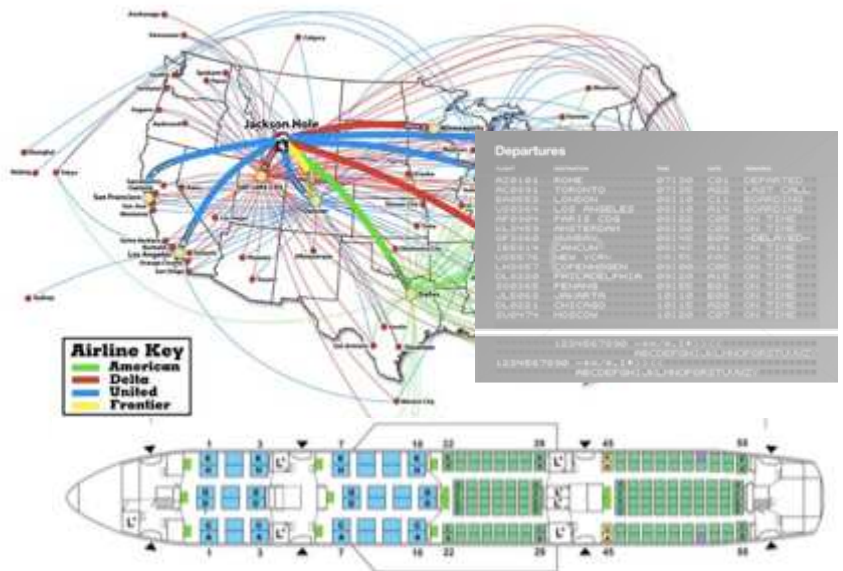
Jackson Hole

San Francisco

Los Angeles

Dallas

Sydney

Tokyo

Departures

| | | | | |
|---|---|---|---|---|
| ROME | 07:30 | | DEPARTED |
| TORONTO | 07:30 | | LAST CALL |
| LONDON | 08:10 | | BOARDING |
| LOS ANGELES | 08:10 | | BOARDING |
| PARIS CDG | 08:10 | | ON TIME |
| AMSTERDAM | 08:10 | | ON TIME |
| MUMBAI | 08:40 | | DELAYED |
| CANCUN | 08:40 | | ON TIME |
| NEW YORK | | | ON TIME |
| COPENHAGEN | | | ON TIME |
| PHILADELPHIA | | | ON TIME |
| PENANG | | | ON TIME |
| JAKARTA | | | ON TIME |
| CHICAGO | | | ON TIME |
| MOSCOW | | | ON TIME |

1234567890 ABCDEFGHIJKLMNOPQRSTUVWXYZ
1234567890 ABCDEFGHIJKLMNOPQRSTUVWXYZ

Airline Key
American
Delta
United
Frontier

1 3 7 16 22 29 45 58
1 3 7 16 22 29 45 58